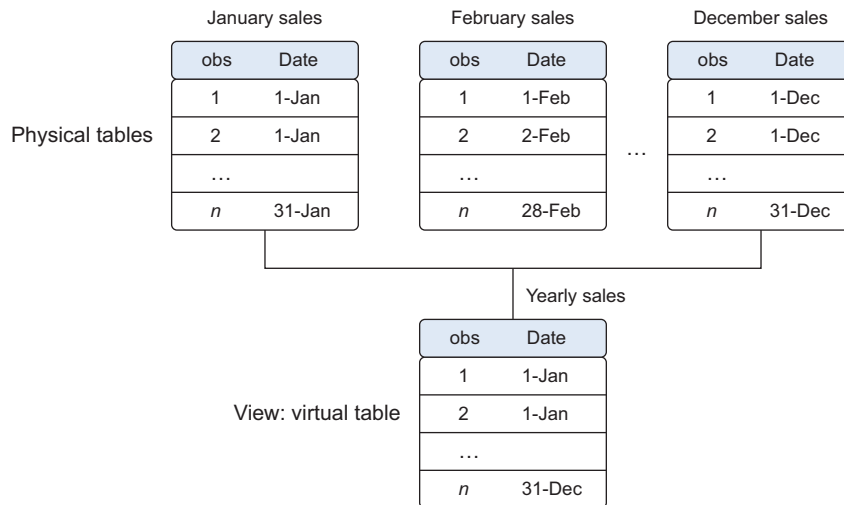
January sales

| obs | Date |
|---|---|
| 1 | 1-Jan |
| 2 | 1-Jan |
| … | |
| *n* | 31-Jan |

February sales

| obs | Date |
|---|---|
| 1 | 1-Feb |
| 2 | 2-Feb |
| … | |
| *n* | 28-Feb |

December sales

| obs | Date |
|---|---|
| 1 | 1-Dec |
| 2 | 1-Dec |
| … | |
| *n* | 31-Dec |

Physical tables

…

Yearly sales

| obs | Date |
|---|---|
| 1 | 1-Jan |
| 2 | 1-Jan |
| … | |
| *n* | 31-Dec |

View: virtual table